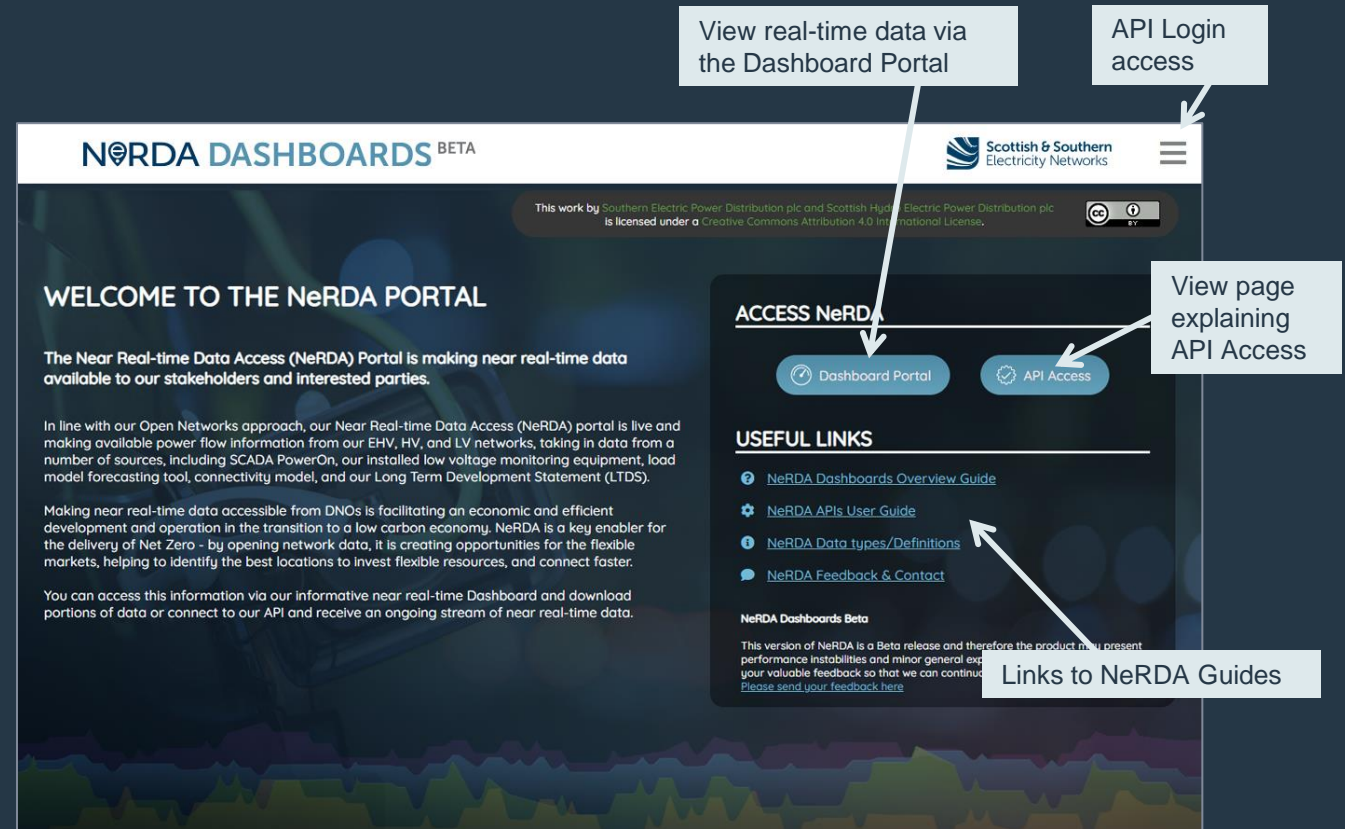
View real-time data via the Dashboard Portal

API Login access

NeRDA DASHBOARDS BETA

Scottish & Southern Electricity Networks

This work by Southern Electric Power Distribution plc and Scottish Hydro Electric Power Distribution plc is licensed under a Creative Commons Attribution 4.0 International License.

WELCOME TO THE NeRDA PORTAL

The Near Real-time Data Access (NeRDA) Portal is making near real-time data available to our stakeholders and interested parties.

In line with our Open Networks approach, our Near Real-time Data Access (NeRDA) portal is live and making available power flow information from our EHV, HV, and LV networks, taking in data from a number of sources, including SCADA PowerOn, our installed low voltage monitoring equipment, load model forecasting tool, connectivity model, and our Long Term Development Statement (LTDS).

Making near real-time data accessible from DNOs is facilitating an economic and efficient development and operation in the transition to a low carbon economy. NeRDA is a key enabler for the delivery of Net Zero - by opening network data, it is creating opportunities for the flexible markets, helping to identify the best locations to invest flexible resources, and connect faster.

You can access this information via our informative near real-time Dashboard and download portions of data or connect to our API and receive an ongoing stream of near real-time data.

ACCESS NeRDA

Dashboard Portal

API Access

View page explaining API Access

USEFUL LINKS

NeRDA Dashboards Overview Guide

NeRDA APIs User Guide

NeRDA Data types/Definitions

NeRDA Feedback & Contact

NeRDA Dashboards Beta

This version of NeRDA is a Beta release and therefore the product m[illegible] present performance instabilities and minor general exp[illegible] your valuable feedback so that we can continu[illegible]
Please send your feedback here

Links to NeRDA Guides